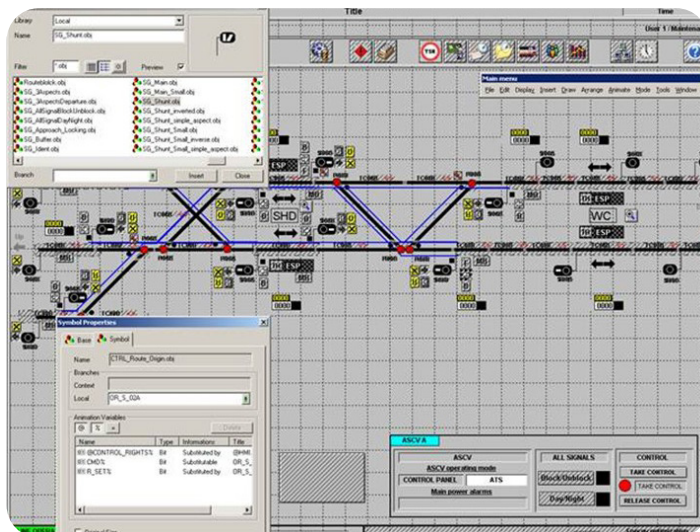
Title

Time

User 1 / Mainta

Library Local

Name SG_Shunt.obj

Filter *.obj Preview

Routeblock.obj
SG_3Aspects.obj
SG_3AspectsDeparture.obj
SG_AllSignalBlockUnblock.obj
SG_AllSignalDayNight.obj
SG_Approach_Locking.obj
SG_Buffer.obj
SG_Ident.obj
SG_Main.obj
SG_Main_Small.obj
SG_Shunt.obj
SG_Shunt_Inverted.obj
SG_Shunt_simple_aspect.obj
SG_Shunt_Small.obj
SG_Shunt_Small_inverse.obj
SG_Shunt_Small_simple_aspect.obj

Branch

Insert Close

Main menu

File Edit Display Insert Draw Arrange Animate Mode Tools Window

ESP

SHD

ESP

WC

ESP

Symbol Properties

Base Symbol

Name CTRL_Route_Origin.obj

Branches

Context

Local OR_S_02A

Animation Variables

Delete

| Name | Type | Informations | Title |
|---|---|---|---|
| ((@CONTROL_RIGHTS% | Bit | Substituted by | @HMI |
| ((CMD% | Bit | Substitutable | OR_S |
| ((R_SET% | Bit | Substituted by | OR_S |

ASCV A

ASCV

ASCV operating mode

CONTROL PANEL ATS

Main power alarms

ALL SIGNALS

Block/Unblock

Day/Night

CONTROL

TAKE CONTROL

TAKE CONTROL

RELEASE CONTROL